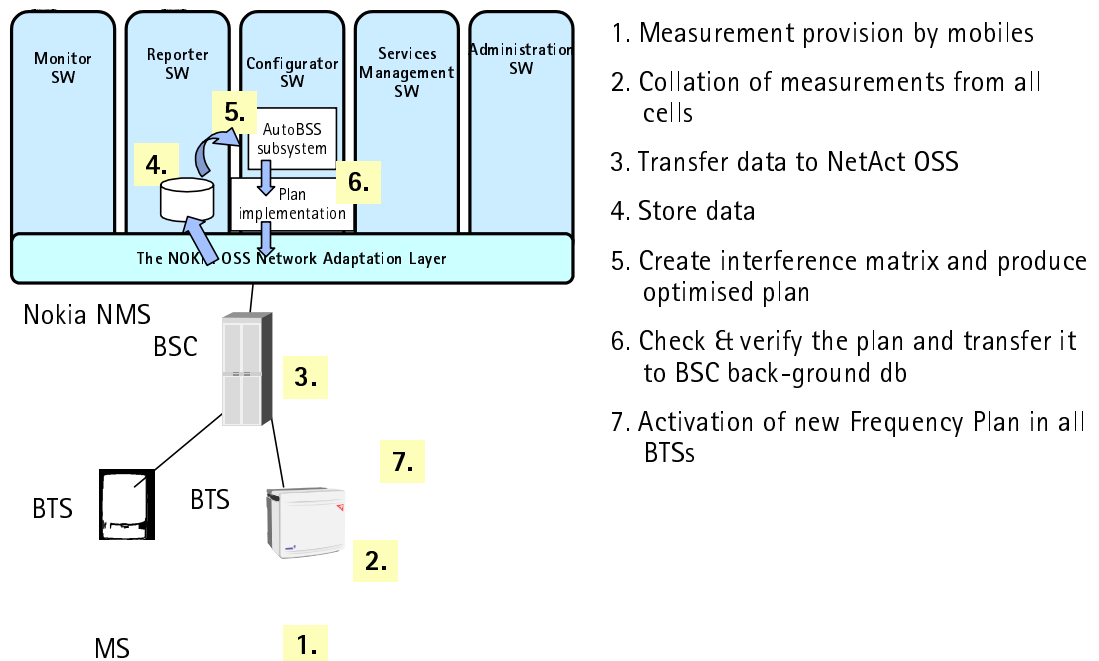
Monitor SW

Reporter SW

Configurator SW

Services Management SW

Administration SW

5.

AutoBSS subsystem

4.

6.

Plan implementation

The NOKIA OSS Network Adaptation Layer

Nokia NMS

BSC

3.

7.

BTS

BTS

2.

MS

1.

1. Measurement provision by mobiles

2. Collation of measurements from all cells

3. Transfer data to NetAct OSS

4. Store data

5. Create interference matrix and produce optimised plan

6. Check & verify the plan and transfer it to BSC back-ground db

7. Activation of new Frequency Plan in all BTSs